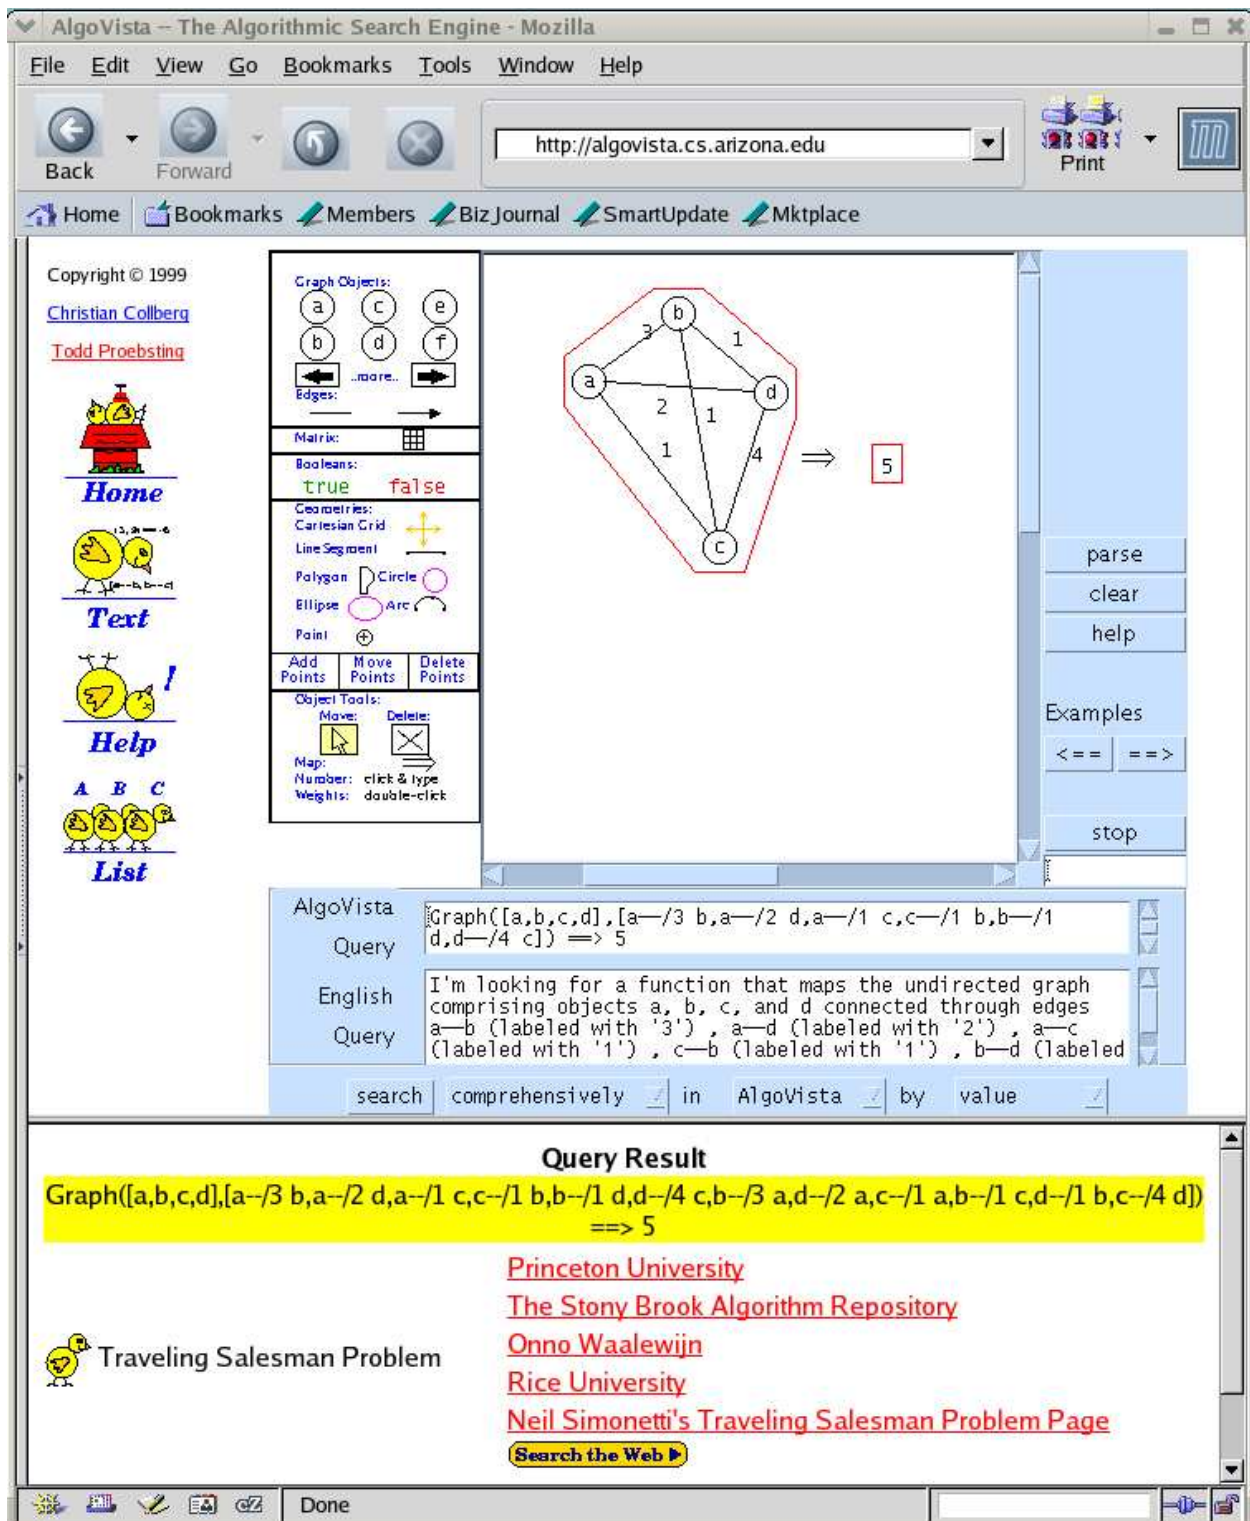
AlgoVista -- The Algorithmic Search Engine - Mozilla

File Edit View Go Bookmarks Tools Window Help

Back Forward

http://algovista.cs.arizona.edu

Print

Home Bookmarks Members Biz Journal SmartUpdate Mktplace

Copyright © 1999

Christian Collberg

Todd Proebsting

Home

Text

Help

A B C

List

Graph Objects:
a c e
b d f
..more..
Edges:
Matrix:
Booleans:
true false
Geometries:
Cartesian Grid
Line Segment
Polygon Circle
Ellipse Arc
Point
Add Points | Move Points | Delete Points
Object Tools:
Move: Delete:
Map:
Number: click & type
Weights: double-click

b
3 1
a d
2 1
1 4
c
$\Rightarrow$ 5

parse
clear
help
Examples
<== ==>
stop

AlgoVista Query
Graph([a,b,c,d],[a—/3 b,a—/2 d,a—/1 c,c—/1 b,b—/1 d,d—/4 c]) ==> 5

English Query
I'm looking for a function that maps the undirected graph comprising objects a, b, c, and d connected through edges a—b (labeled with '3') , a—d (labeled with '2') , a—c (labeled with '1') , c—b (labeled with '1') , b—d (labeled

search comprehensively in AlgoVista by value

Query Result

Graph([a,b,c,d],[a--/3 b,a--/2 d,a--/1 c,c--/1 b,b--/1 d,d--/4 c,b--/3 a,d--/2 a,c--/1 a,b--/1 c,d--/1 b,c--/4 d]) ==> 5

Traveling Salesman Problem

Princeton University
The Stony Brook Algorithm Repository
Onno Waalewijn
Rice University
Neil Simonetti's Traveling Salesman Problem Page
Search the Web

Done